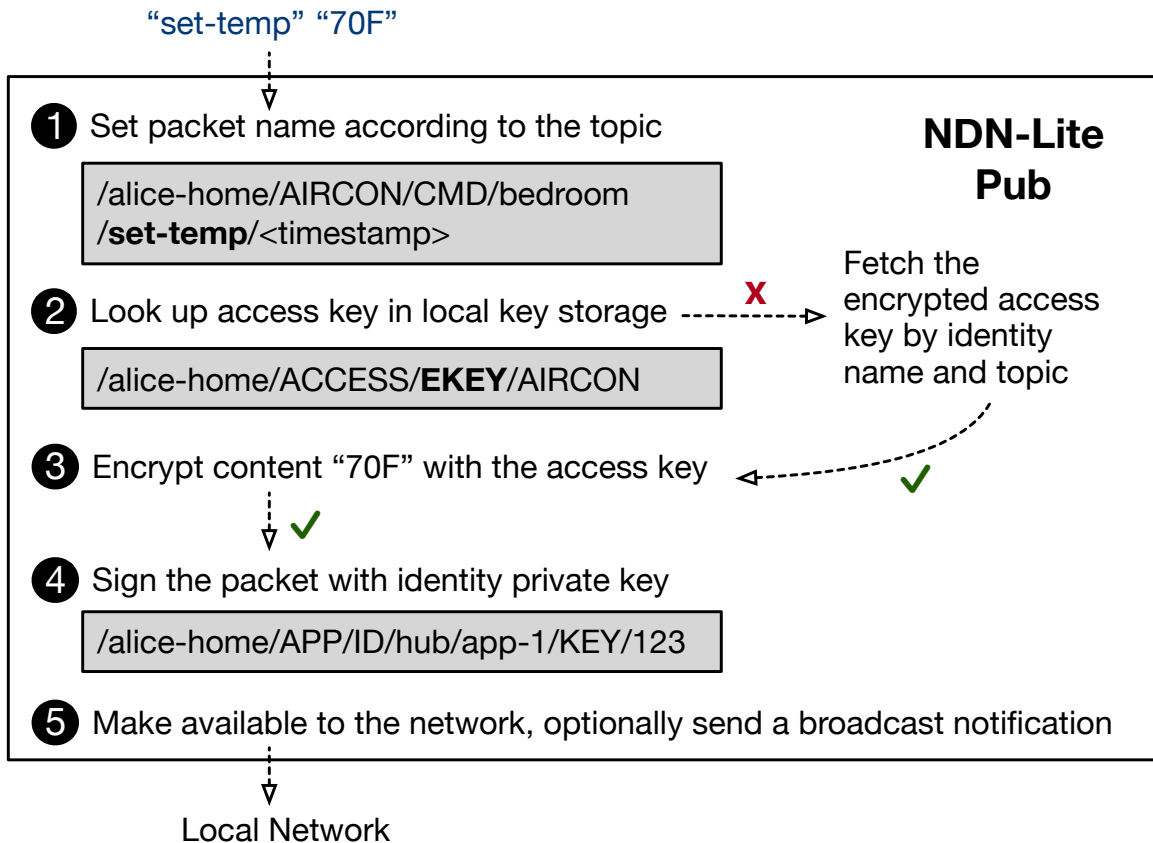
"set-temp" "70F"

1 Set packet name according to the topic

NDN-Lite Pub

/alice-home/AIRCON/CMD/bedroom /**set-temp**/<timestamp>

2 Look up access key in local key storage

x

Fetch the encrypted access key by identity name and topic

/alice-home/ACCESS/**EKEY**/AIRCON

3 Encrypt content "70F" with the access key

✓

✓

4 Sign the packet with identity private key

/alice-home/APP/ID/hub/app-1/KEY/123

5 Make available to the network, optionally send a broadcast notification

Local Network